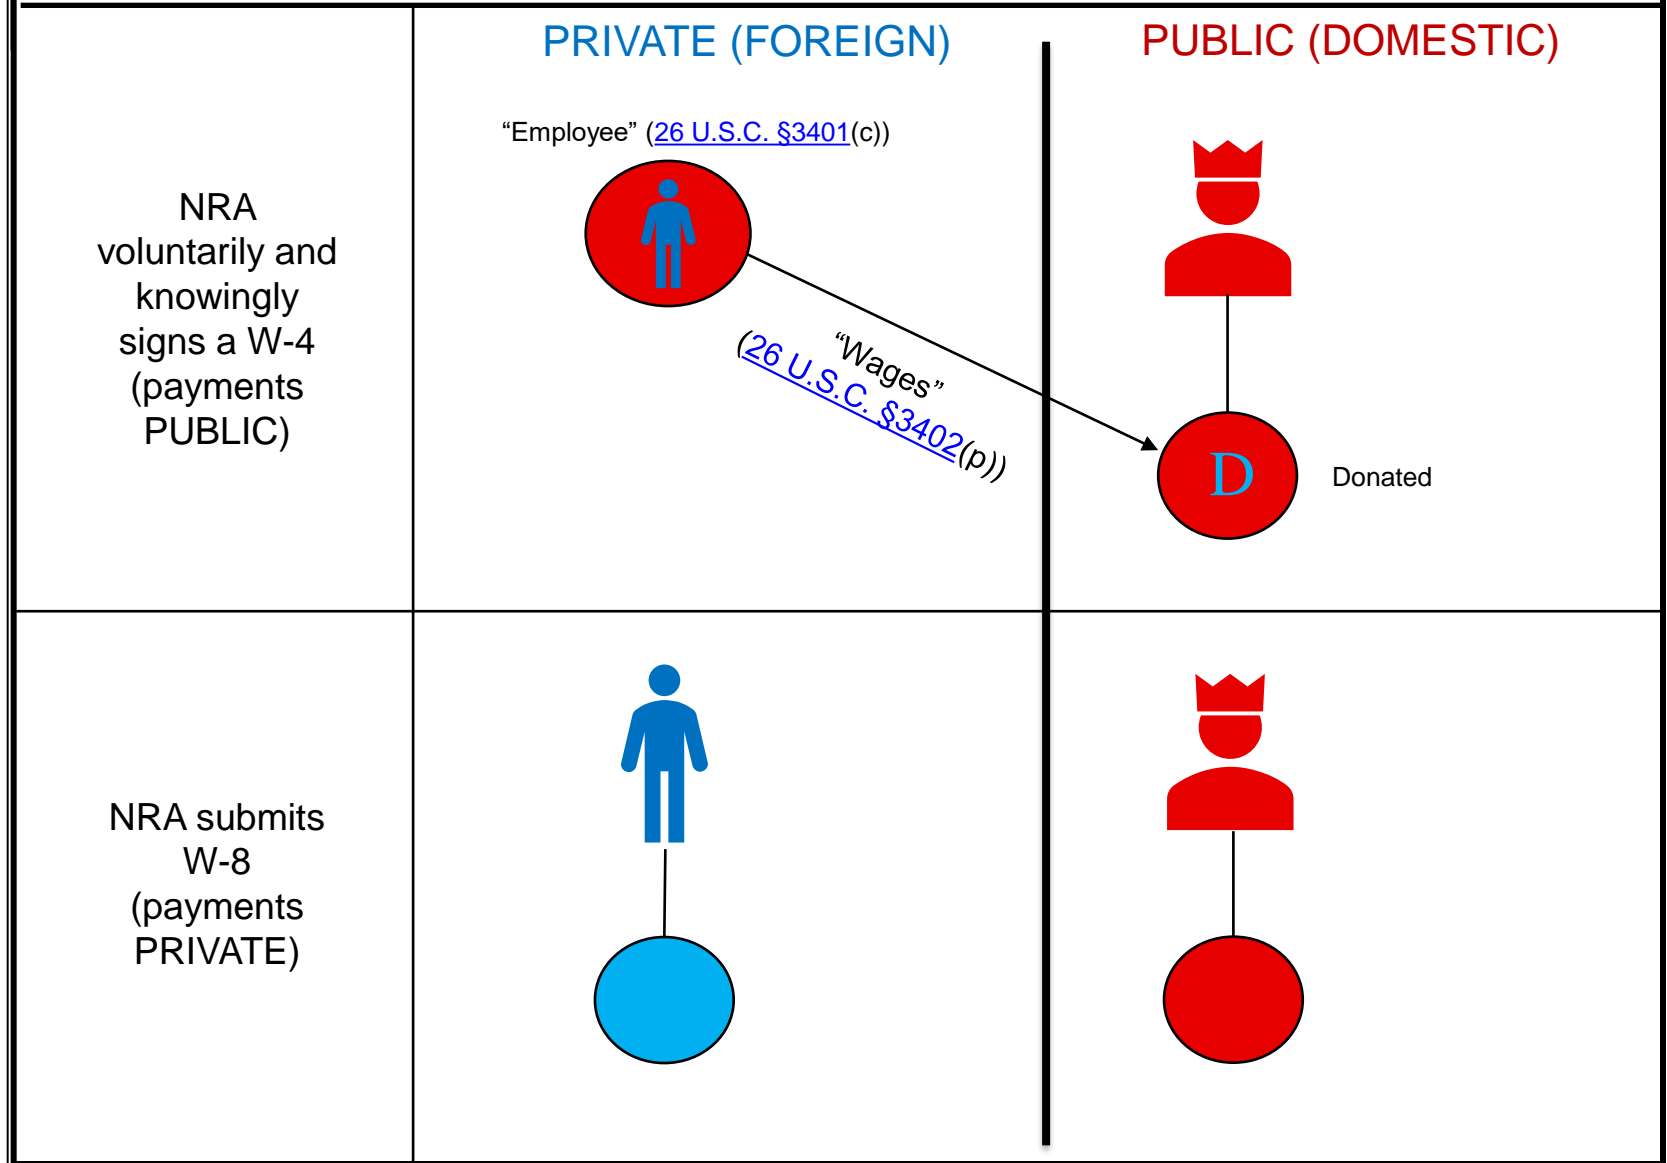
| | PRIVATE (FOREIGN) | PUBLIC (DOMESTIC) |
|---|---|---|
| NRA voluntarily and knowingly signs a W-4 (payments PUBLIC) | “Employee” (26 U.S.C. §3401(c)) “Wages” (26 U.S.C. §3402(p)) | D Donated |
| NRA submits W-8 (payments PRIVATE) | | |